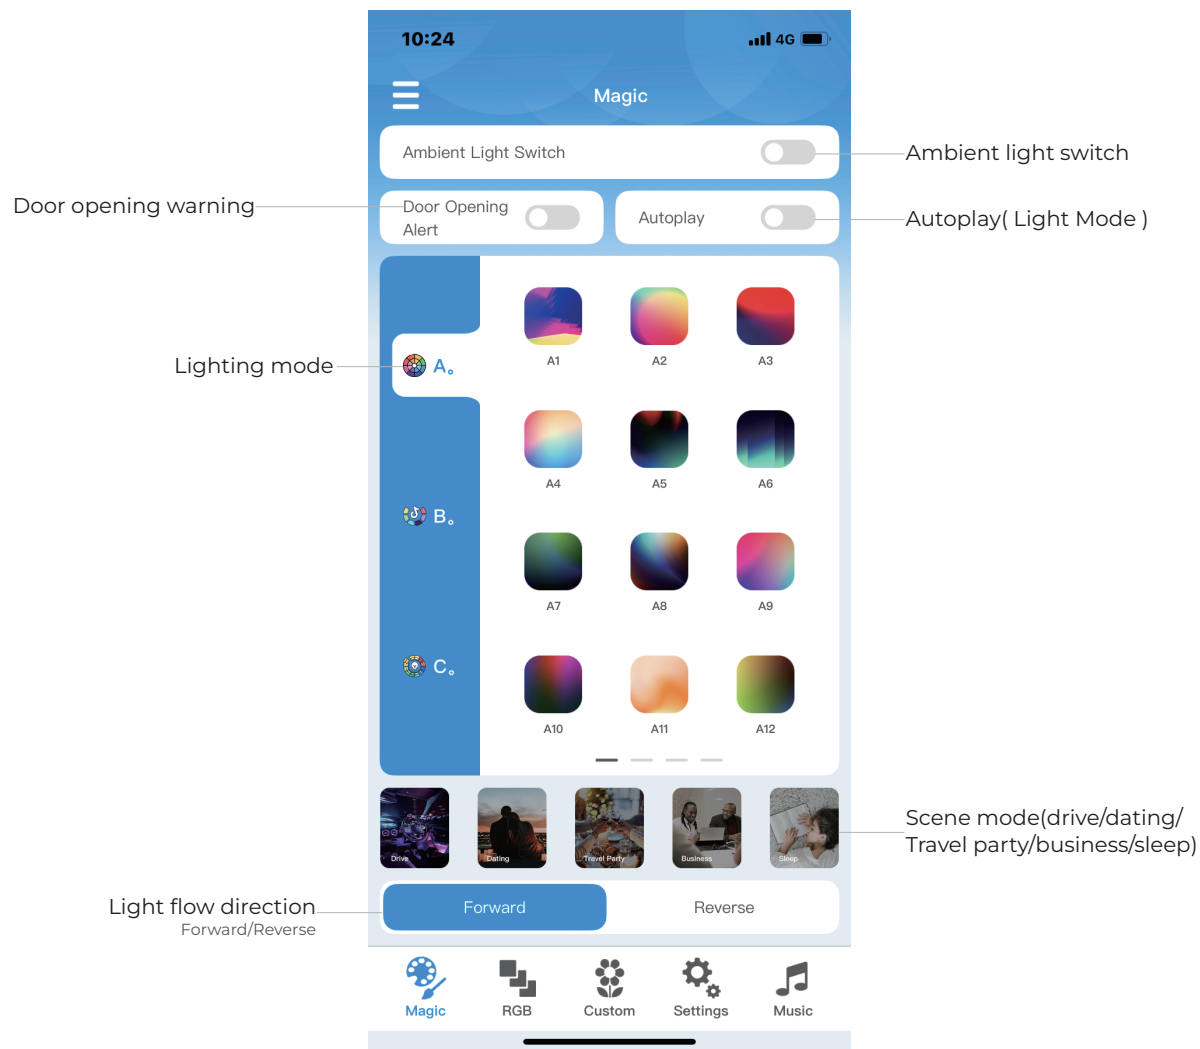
10:24

4G

Magic

Ambient Light Switch

Ambient light switch

Door opening warning

Door Opening Alert

Autoplay

Autoplay( Light Mode )

Lighting mode

A。

B。

C。

A1 A2 A3

A4 A5 A6

A7 A8 A9

A10 A11 A12

Drive Dating Travel Party Business Sleep

Scene mode(drive/dating/ Travel party/business/sleep)

Light flow direction
Forward/Reverse

Forward Reverse

Magic RGB Custom Settings Music